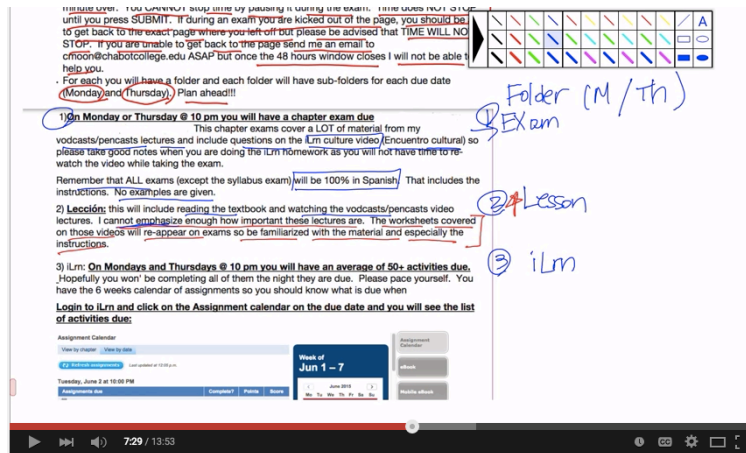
minute over. You CANNOT stop time by pausing it during the exam. Time does NOT STOP until you press SUBMIT. If during an exam you are kicked out of the page, you should be able to get back to the exact page where you left off but please be advised that TIME WILL NOT STOP. If you are unable to get back to the page send me an email to cmoon@chabotcollege.edu ASAP but once the 48 hours window closes I will not be able to help you.

For each you will have a folder and each folder will have sub-folders for each due date (Monday) and (Thursday). Plan ahead!!!

1) On Monday or Thursday @ 10 pm you will have a chapter exam due
This chapter exams cover a LOT of material from my vodcasts/pencasts lectures and include questions on the iLrn culture video (Encuentro cultural) so please take good notes when you are doing the iLrn homework as you will not have time to re-watch the video while taking the exam.

Remember that ALL exams (except the syllabus exam) will be 100% in Spanish. That includes the instructions. No examples are given.

2) Lección: this will include reading the textbook and watching the vodcasts/pencasts video lectures. I cannot emphasize enough how important these lectures are. The worksheets covered on those videos will re-appear on exams so be familiarized with the material and especially the instructions.

3) iLrn: On Mondays and Thursdays @ 10 pm you will have an average of 50+ activities due. Hopefully you won' be completing all of them the night they are due. Please pace yourself. You have the 6 weeks calendar of assignments so you should know what is due when

Login to iLrn and click on the Assignment calendar on the due date and you will see the list of activities due:

Folder (M / Th)
1) Exam
2) Lesson
3) iLrn

A

Assignment Calendar
View by chapter View by date
Tuesday, June 2 at 10:00 PM
Assignments due Complete? Points Score
Week of
Jun 1 – 7
June 2015
Mo Tu We Th Fr Sa Su
Assignment Calendar
eBook
Mobile eBook

7:29 / 13:53